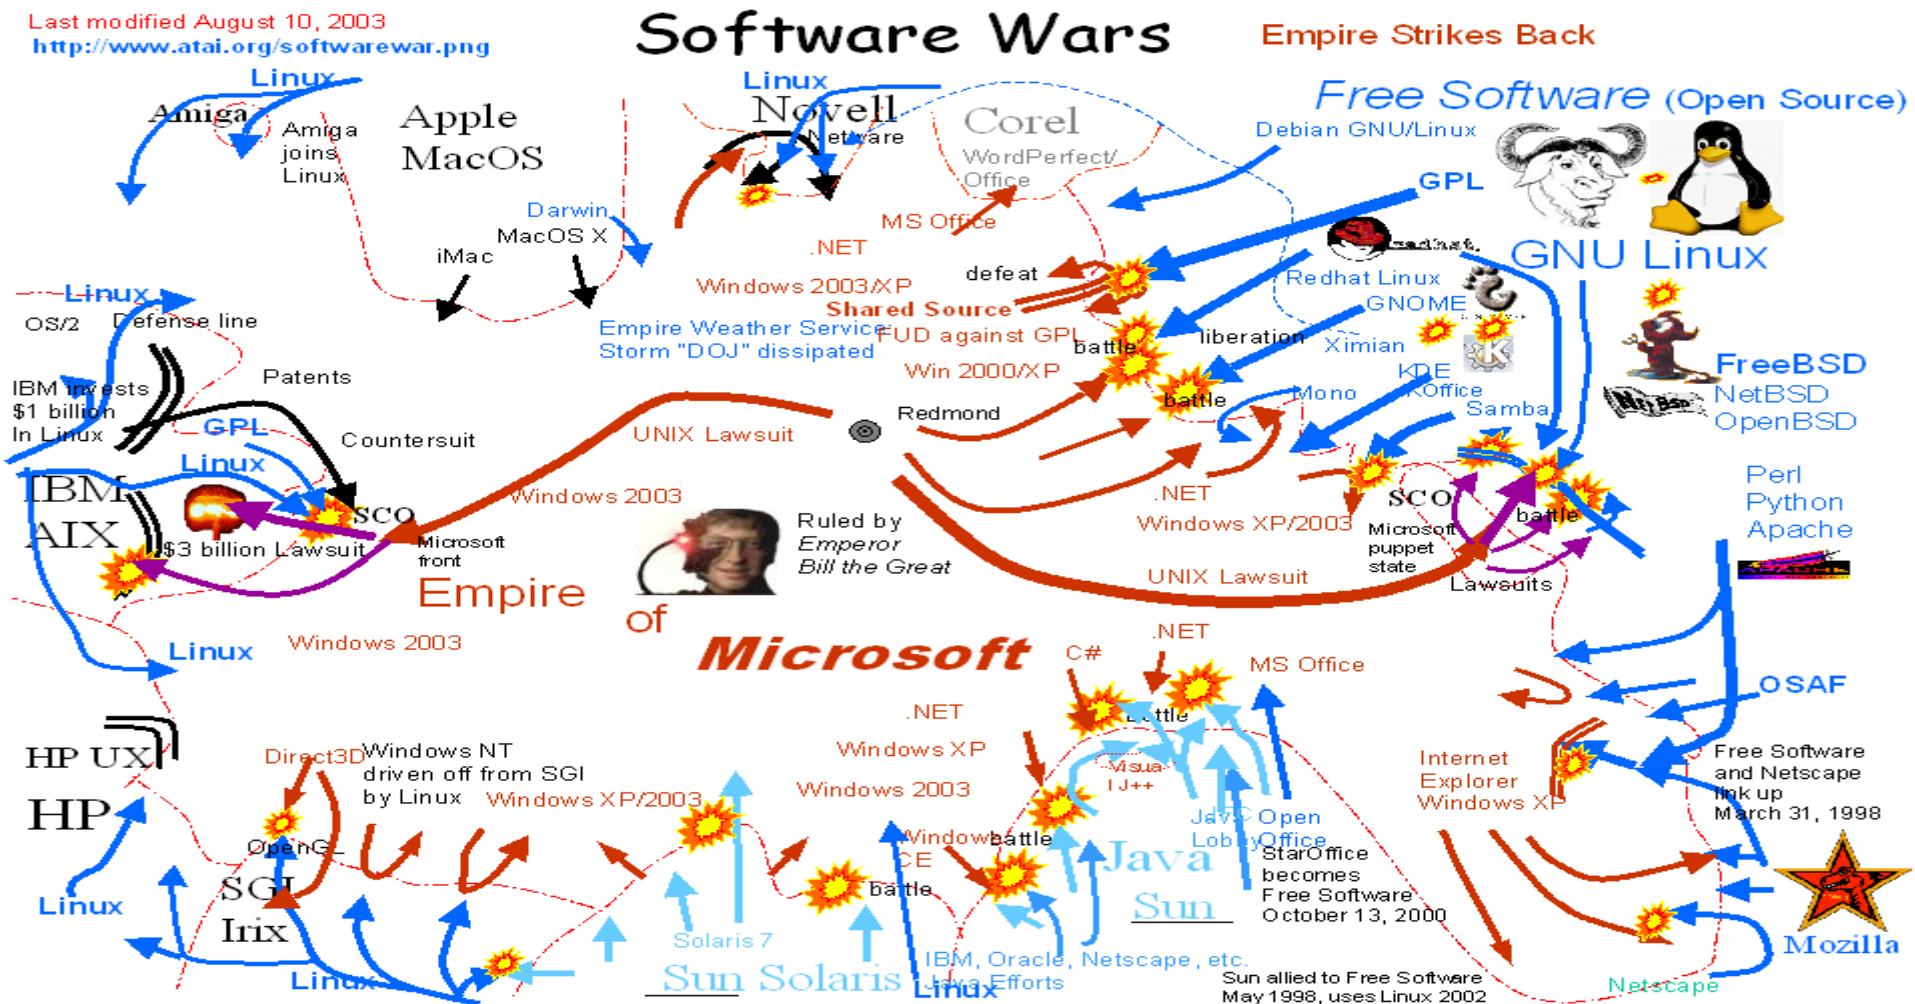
Last modified August 10, 2003
http://www.atai.org/softwarewar.png

Software Wars

Empire Strikes Back

Free Software (Open Source)

Linux
Amiga
Amiga joins Linux
Apple MacOS
Linux
Novell
Netware
Corel
WordPerfect/ Office
Debian GNU/Linux
GPL
Darwin
MacOS X
iMac
MS Office
.NET
Windows 2003/XP
defeat
Shared Source
FUD against GPL
Empire Weather Service
Storm "DOJ" dissipated
redhat
Redhat Linux
GNOME
GNU Linux
Linux
OS/2
Defense line
Patents
IBM invests $1 billion In Linux
GPL
Countersuit
Linux
IBM AIX
SCO
$3 billion Lawsuit
Microsoft front
UNIX Lawsuit
Windows 2003
Win 2000/XP
Redmond
battle
liberation
Ximian
battle
Mono
KDE
KOffice
Samba
FreeBSD
NetBSD
OpenBSD
Ruled by Emperor Bill the Great
.NET
Windows XP/2003
SCO
Microsoft puppet state
battle
Perl
Python
Apache
Empire
of
Microsoft
UNIX Lawsuit
Lawsuits
Linux
Windows 2003
C#
.NET
MS Office
OSAF
.NET
battle
Windows XP
HP UX
HP
Direct3D
Windows NT driven off from SGI by Linux
Windows XP/2003
Windows 2003
Visual J++
Java Lobby
Open Office
Internet Explorer Windows XP
Free Software and Netscape link up March 31, 1998
OpenGL
SGI Irix
Windows CE
battle
battle
Java
Sun
StarOffice becomes Free Software October 13, 2000
Linux
Solaris 7
Sun Solaris
Linux
IBM, Oracle, Netscape, etc.
Linux
Java Efforts
Sun allied to Free Software May 1998, uses Linux 2002
Mozilla
Netscape